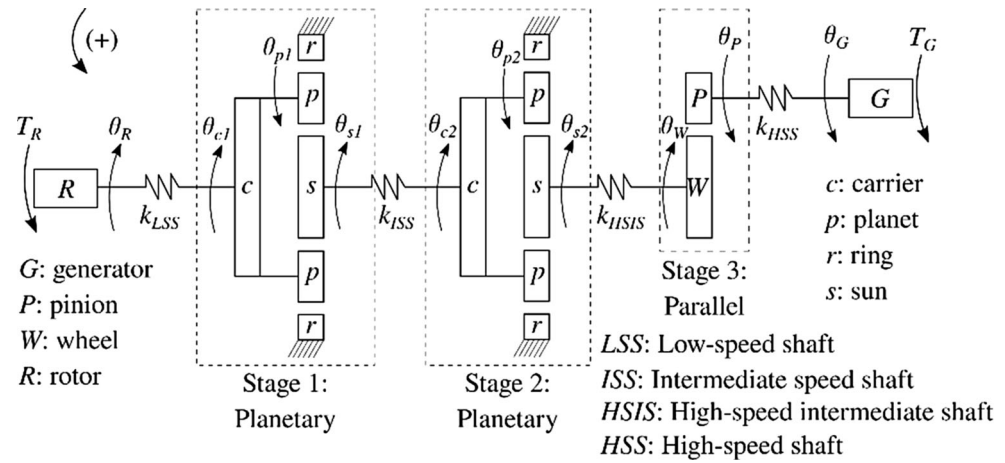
(+)

$T_R$ $\theta_R$ $R$ $k_{LSS}$

$\theta_{c1}$ $\theta_{p1}$ $r$ $p$ $c$ $s$ $\theta_{s1}$ $p$ $r$

$k_{ISS}$

$\theta_{c2}$ $\theta_{p2}$ $r$ $p$ $c$ $s$ $\theta_{s2}$ $p$ $r$

$k_{HSIS}$

$\theta_W$ $\theta_P$ $P$ $W$

$k_{HSS}$ $\theta_G$ $T_G$ $G$

$c$: carrier
$p$: planet
$r$: ring
$s$: sun

$G$: generator
$P$: pinion
$W$: wheel
$R$: rotor

Stage 1: Planetary

Stage 2: Planetary

Stage 3: Parallel

$LSS$: Low-speed shaft
$ISS$: Intermediate speed shaft
$HSIS$: High-speed intermediate shaft
$HSS$: High-speed shaft